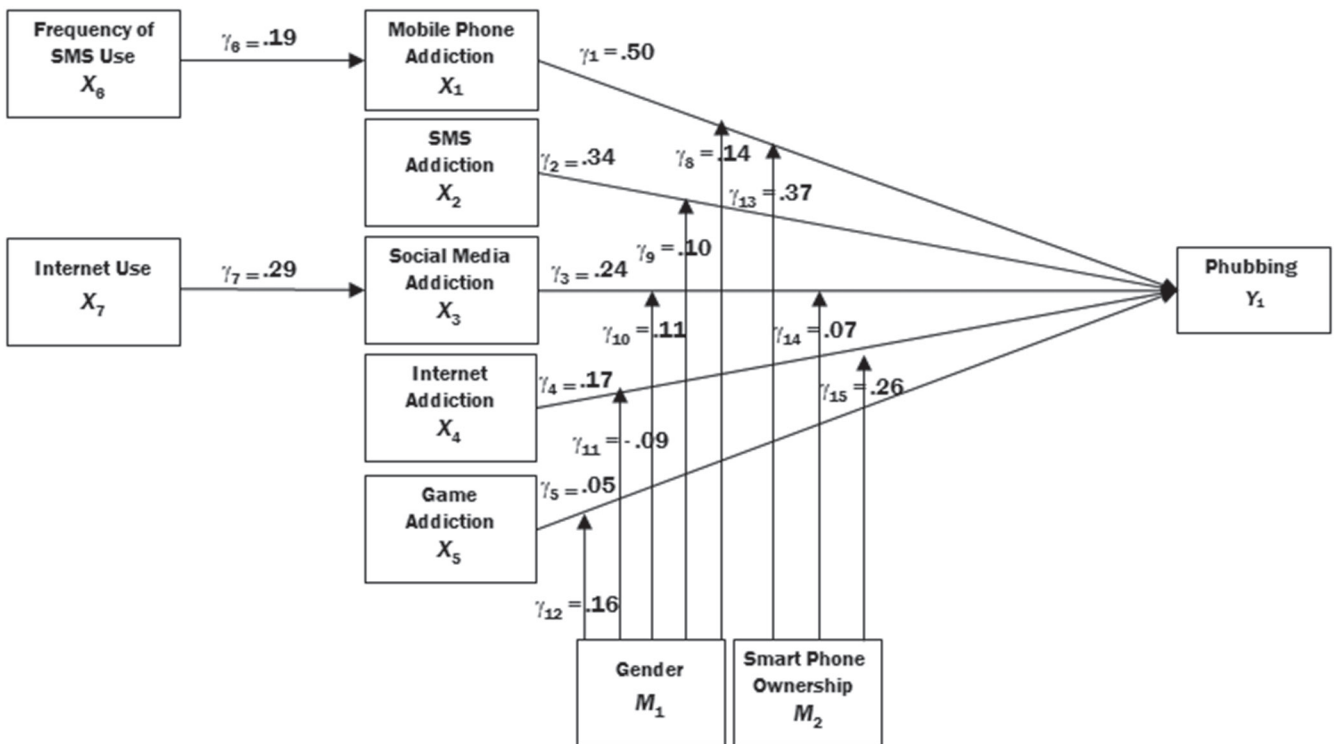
Frequency of SMS Use
$X_6$

$\gamma_6 = .19$

Mobile Phone Addiction
$X_1$

$\gamma_1 = .50$

SMS Addiction
$X_2$

$\gamma_2 = .34$

$\gamma_8 = .14$

$\gamma_{13} = .37$

Internet Use
$X_7$

$\gamma_7 = .29$

Social Media Addiction
$X_3$

$\gamma_9 = .10$

$\gamma_3 = .24$

Phubbing
$Y_1$

$\gamma_{10} = .11$

$\gamma_{14} = .07$

Internet Addiction
$X_4$

$\gamma_4 = .17$

$\gamma_{15} = .26$

$\gamma_{11} = -.09$

Game Addiction
$X_5$

$\gamma_5 = .05$

$\gamma_{12} = .16$

Gender
$M_1$

Smart Phone Ownership
$M_2$